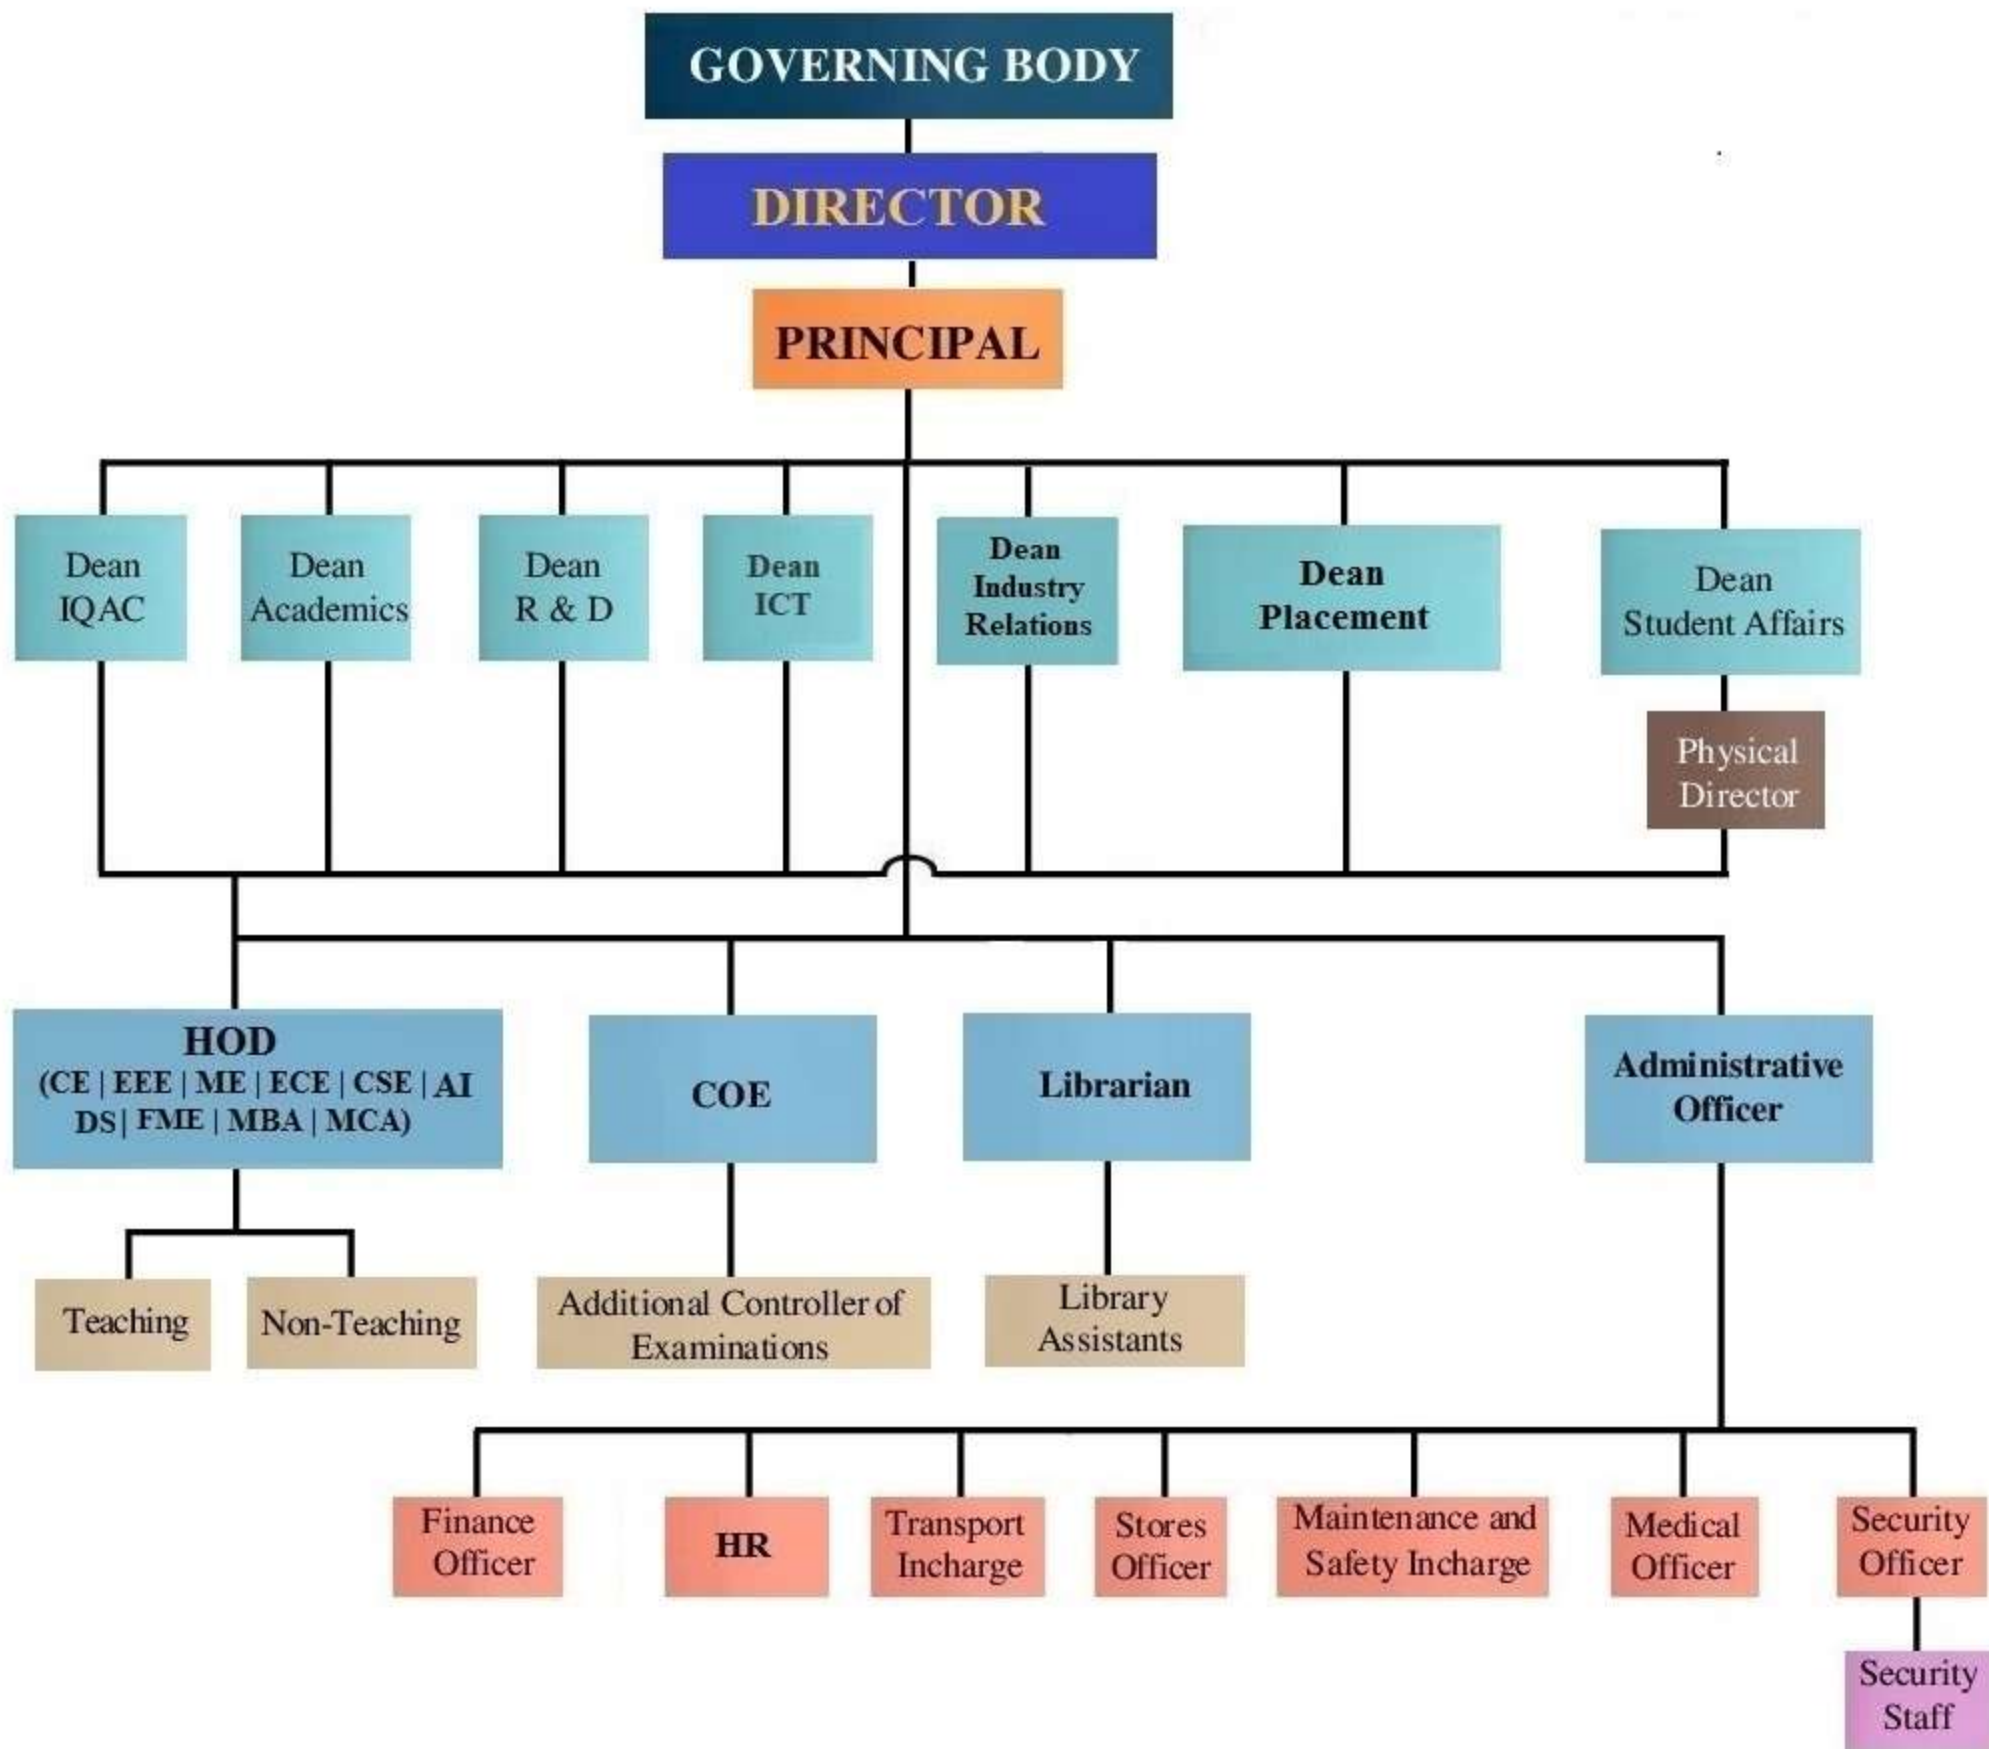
GOVERNING BODY

DIRECTOR

PRINCIPAL

Dean IQAC

Dean Academics

Dean R & D

Dean ICT

Dean Industry Relations

Dean Placement

Dean Student Affairs

Physical Director

HOD (CE | EEE | ME | ECE | CSE | AI DS | FME | MBA | MCA)

COE

Librarian

Administrative Officer

Teaching

Non-Teaching

Additional Controller of Examinations

Library Assistants

Finance Officer

HR

Transport Incharge

Stores Officer

Maintenance and Safety Incharge

Medical Officer

Security Officer

Security Staff